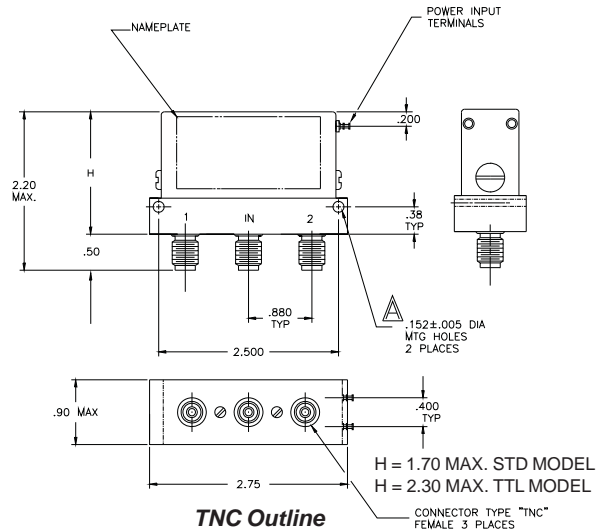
NAMEPLATE

POWER INPUT TERMINALS

.200

2.20 MAX.

H

1

IN

2

.38 TYP

.50

.880 TYP

A

.152±.005 DIA MTG HOLES 2 PLACES

2.500

.90 MAX

.400 TYP

H = 1.70 MAX. STD MODEL

H = 2.30 MAX. TTL MODEL

2.75

TNC Outline

CONNECTOR TYPE "TNC" FEMALE 3 PLACES